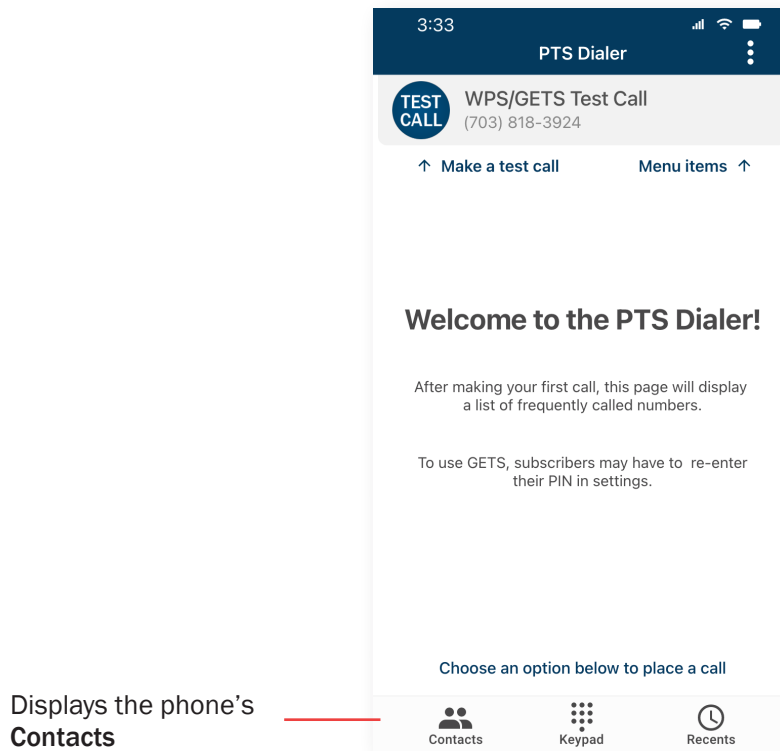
3:33

PTS Dialer

TEST CALL

WPS/GETS Test Call
(703) 818-3924

↑ Make a test call

Menu items ↑

Welcome to the PTS Dialer!

After making your first call, this page will display a list of frequently called numbers.

To use GETS, subscribers may have to re-enter their PIN in settings.

Choose an option below to place a call

Displays the phone's **Contacts**

Contacts

Keypad

Recents